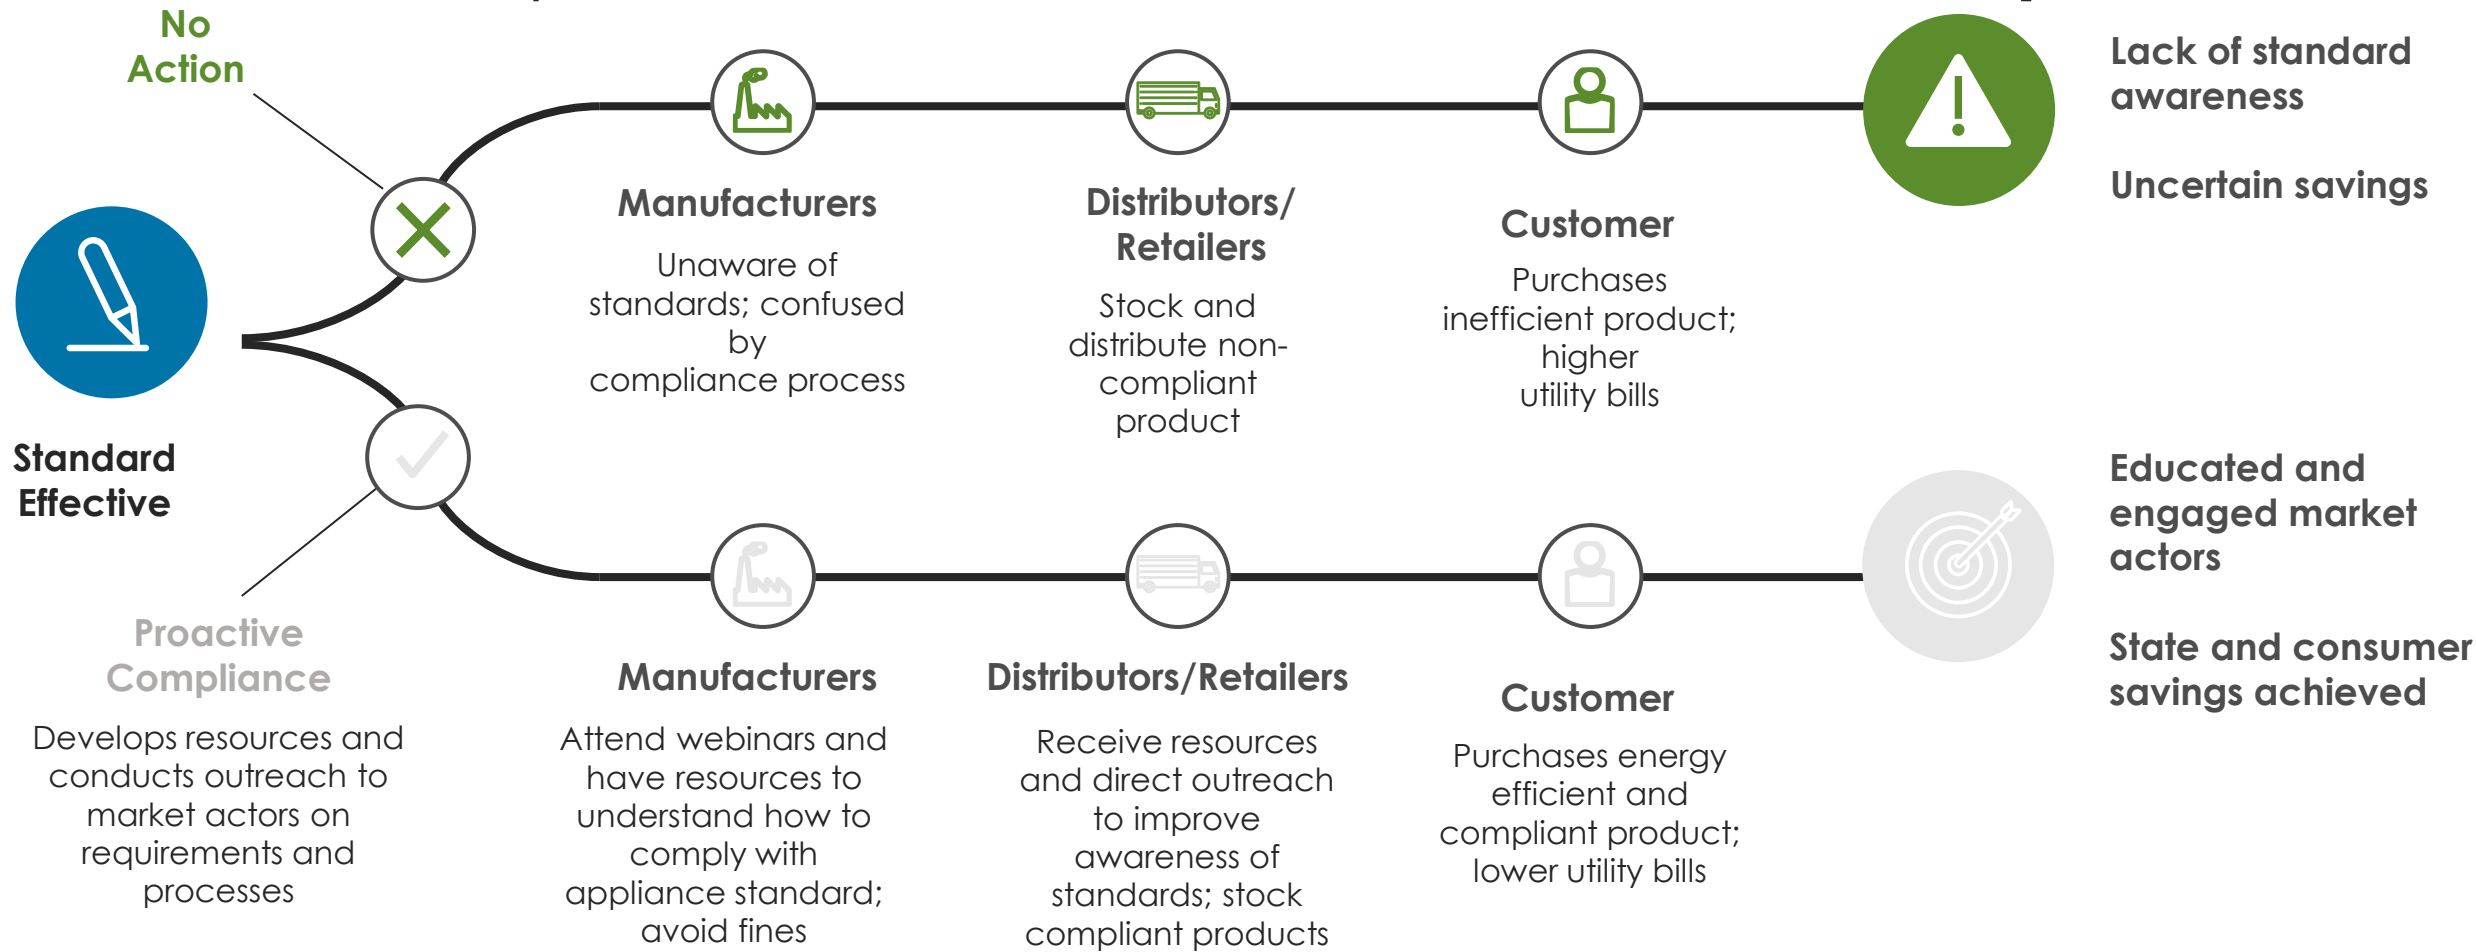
No Action

Standard Effective

Manufacturers

Unaware of standards; confused by compliance process

Distributors/ Retailers

Stock and distribute non-compliant product

Customer

Purchases inefficient product; higher utility bills

Lack of standard awareness

Uncertain savings

Proactive Compliance

Develops resources and conducts outreach to market actors on requirements and processes

Manufacturers

Attend webinars and have resources to understand how to comply with appliance standard; avoid fines

Distributors/Retailers

Receive resources and direct outreach to improve awareness of standards; stock compliant products

Customer

Purchases energy efficient and compliant product; lower utility bills

Educated and engaged market actors

State and consumer savings achieved